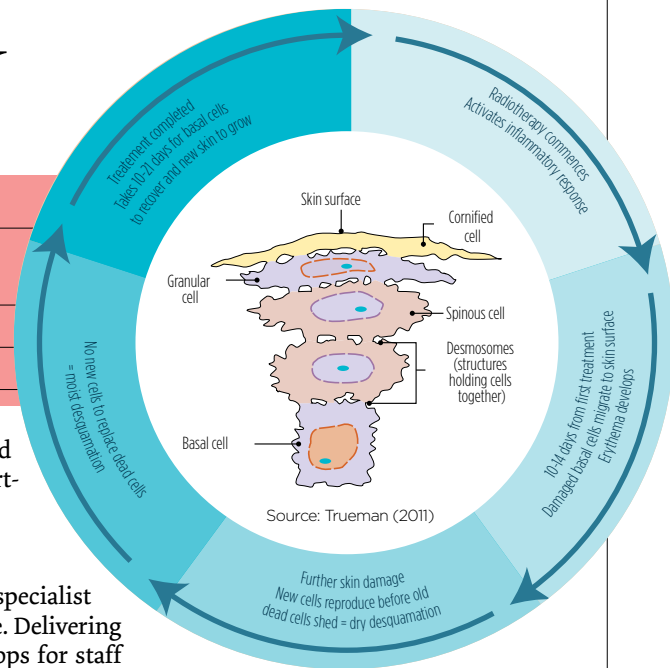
Treatement completed
Takes 10-21 days for basal cells to recover and new skin to grow

Radiotherapy commences
Activates inflammatory response

10-14 days from first treatment
Damaged basal cells migrate to skin surface
Erythema develops

Further skin damage
New cells reproduce before old dead cells shed = dry desquamation

No new cells to replace dead cells = moist desquamation

Skin surface
Cornified cell
Granular cell
Spinous cell
Desmosomes (structures holding cells together)
Basal cell

Source: Trueman (2011)

d
rt-

specialist
e. Delivering
ops for staff